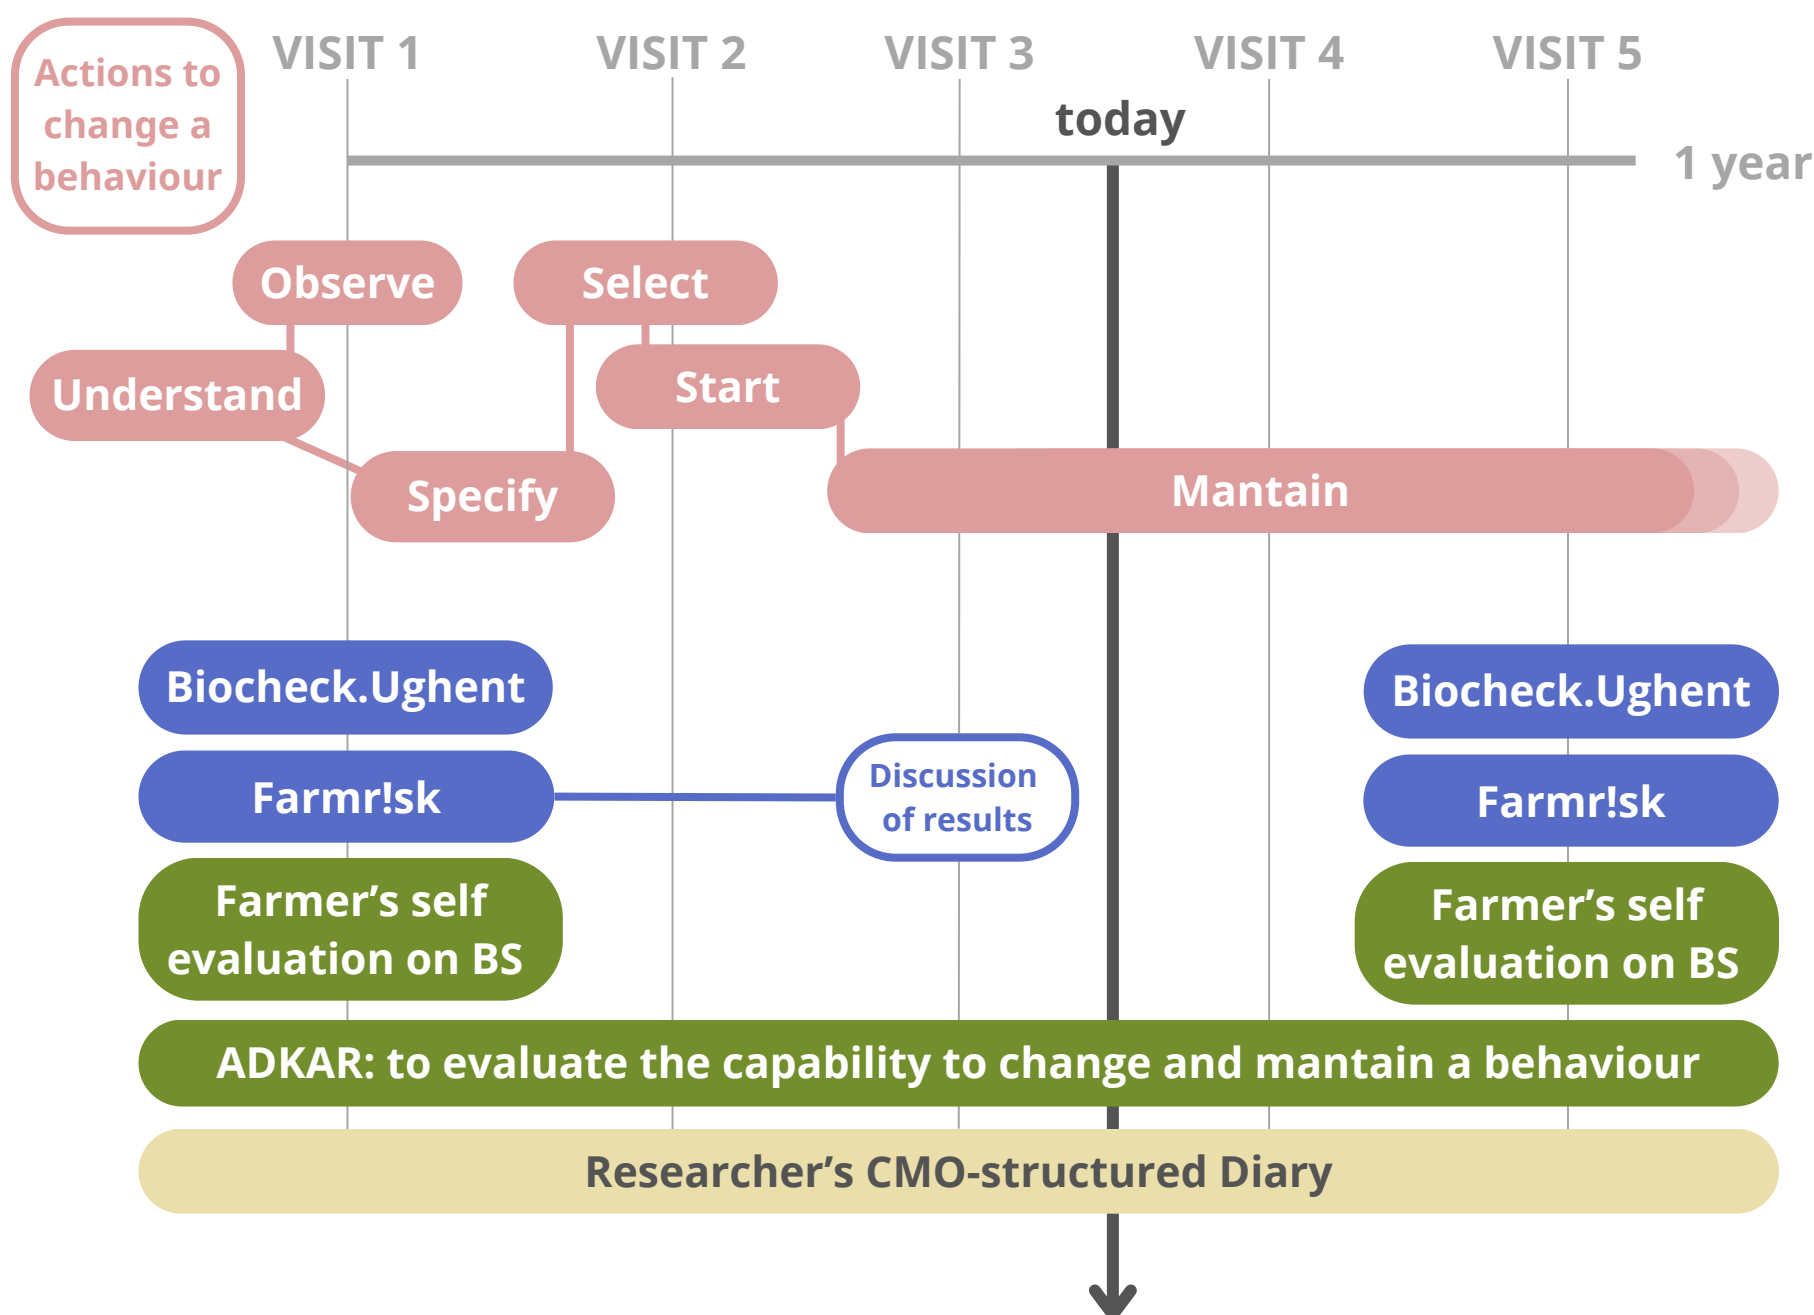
Actions to change a behaviour

VISIT 1 VISIT 2 VISIT 3 VISIT 4 VISIT 5

today

1 year

Observe

Select

Understand

Start

Specify

Mantain

Biocheck.Ughent

Biocheck.Ughent

Farmr!sk

Discussion of results

Farmr!sk

Farmer’s self evaluation on BS

Farmer’s self evaluation on BS

ADKAR: to evaluate the capability to change and mantain a behaviour

Researcher’s CMO-structured Diary